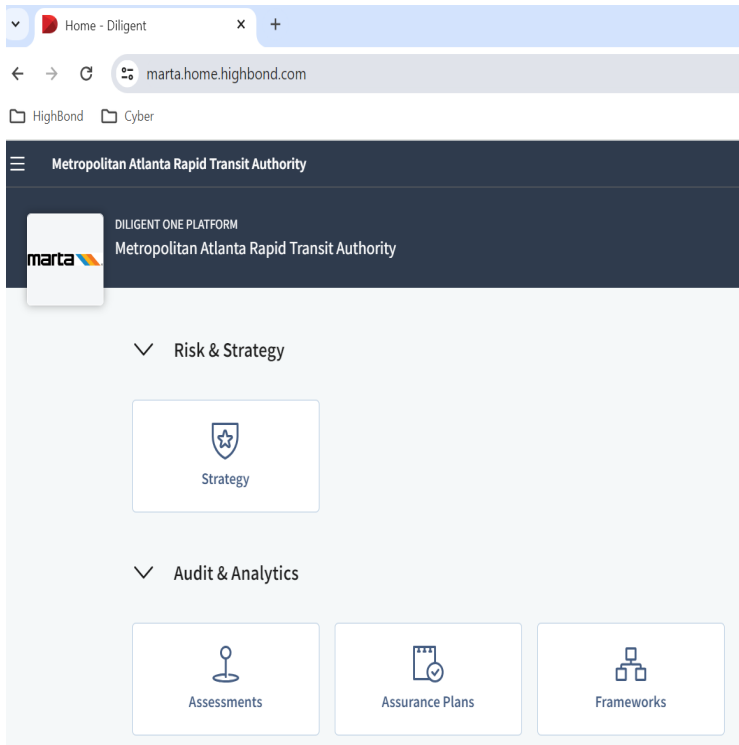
Home - Diligent

marta.home.highbond.com

HighBond Cyber

Metropolitan Atlanta Rapid Transit Authority

marta

DILIGENT ONE PLATFORM
Metropolitan Atlanta Rapid Transit Authority

Risk & Strategy

Strategy

Audit & Analytics

Assessments

Assurance Plans

Frameworks